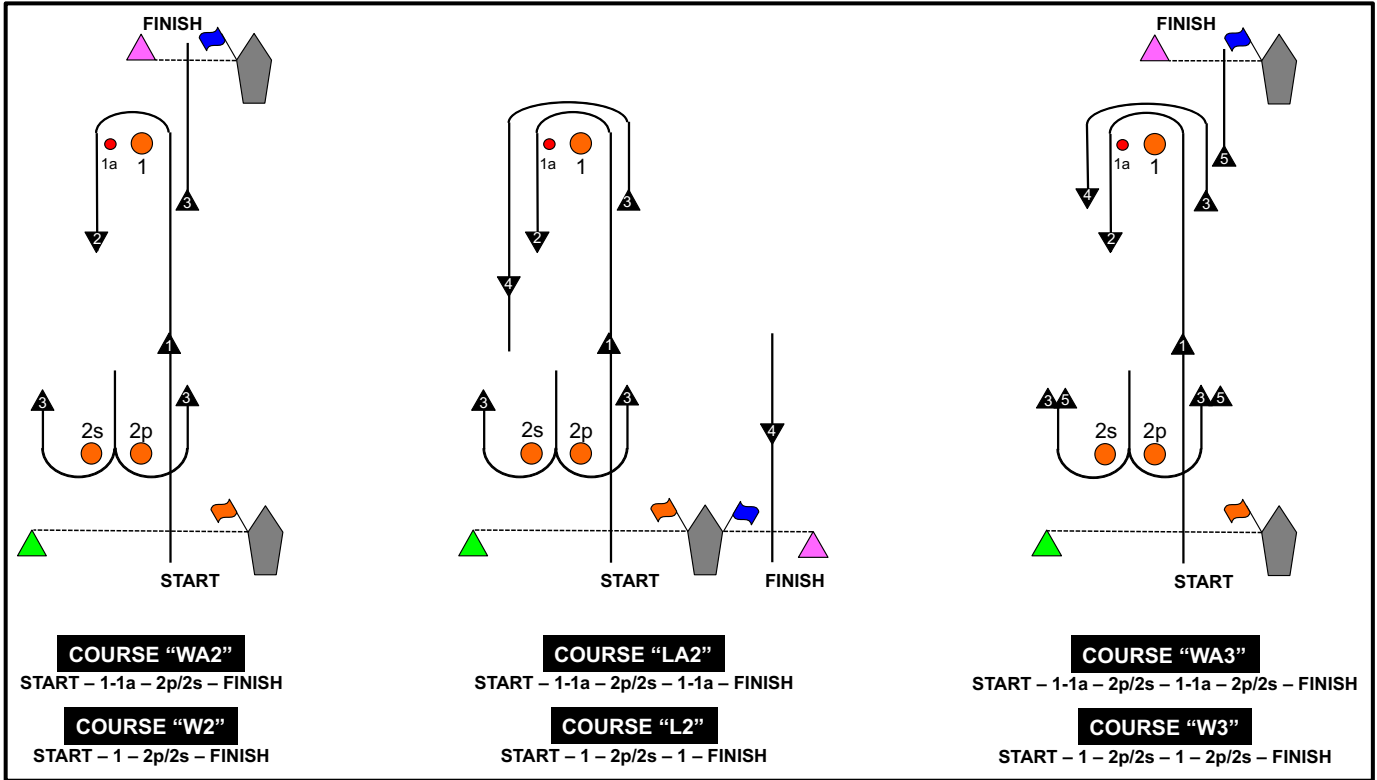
FINISH

1a 1

3

2

1

3 3

2s 2p

START

COURSE "WA2"
START – 1-1a – 2p/2s – FINISH

COURSE "W2"
START – 1 – 2p/2s – FINISH

1a 1

3

2

4

1

3 3

2s 2p

4

START

FINISH

COURSE "LA2"
START – 1-1a – 2p/2s – 1-1a – FINISH

COURSE "L2"
START – 1 – 2p/2s – 1 – FINISH

FINISH

1a 1

5

4

3

2

1

3 5 3 5

2s 2p

START

COURSE "WA3"
START – 1-1a – 2p/2s – 1-1a – 2p/2s – FINISH

COURSE "W3"
START – 1 – 2p/2s – 1 – 2p/2s – FINISH